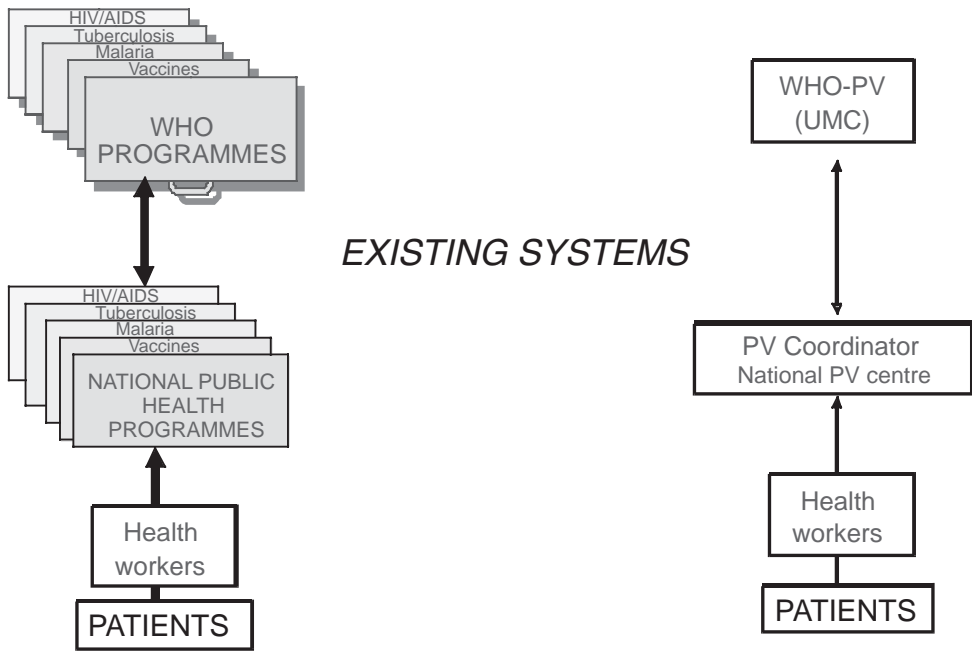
HIV/AIDS
Tuberculosis
Malaria
Vaccines
WHO PROGRAMMES

HIV/AIDS
Tuberculosis
Malaria
Vaccines
NATIONAL PUBLIC HEALTH PROGRAMMES

Health workers

PATIENTS

EXISTING SYSTEMS

WHO-PV (UMC)

PV Coordinator
National PV centre

Health workers

PATIENTS